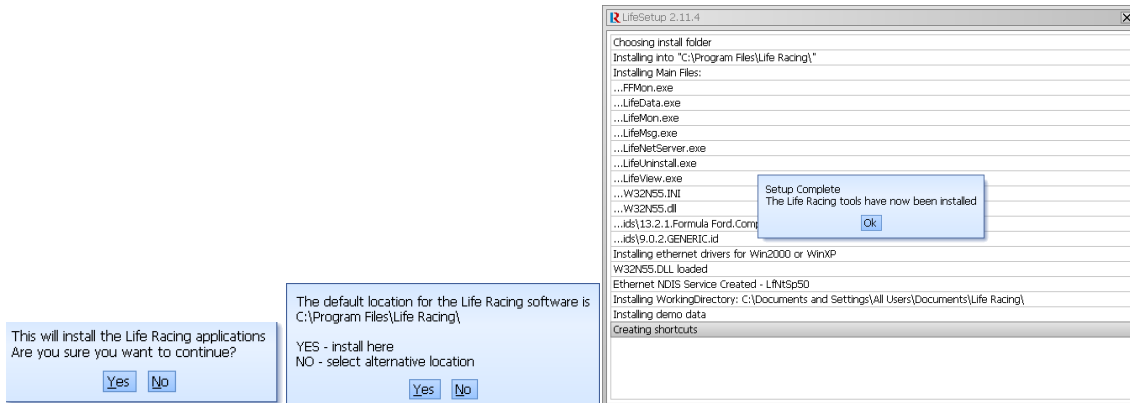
This will install the Life Racing applications
Are you sure you want to continue?

Yes No

The default location for the Life Racing software is C:\Program Files\Life Racing\

YES - install here
NO - select alternative location

Yes No

LifeSetup 2.11.4

Choosing install folder
Installing into "C:\Program Files\Life Racing\"
Installing Main Files:
...FFMon.exe
...LifeData.exe
...LifeMon.exe
...LifeMsg.exe
...LifeNetServer.exe
...LifeUninstall.exe
...LifeView.exe
...W32N55.INI
...W32N55.dll
...ids\13.2.1.Formula Ford.Comp
...ids\9.0.2.GENERIC.id
Installing ethernet drivers for Win2000 or WinXP
W32N55.DLL loaded
Ethernet NDIS Service Created - LfNtSp50
Installing WorkingDirectory: C:\Documents and Settings\All Users\Documents\Life Racing\
Installing demo data
Creating shortcuts

Setup Complete
The Life Racing tools have now been installed

Ok